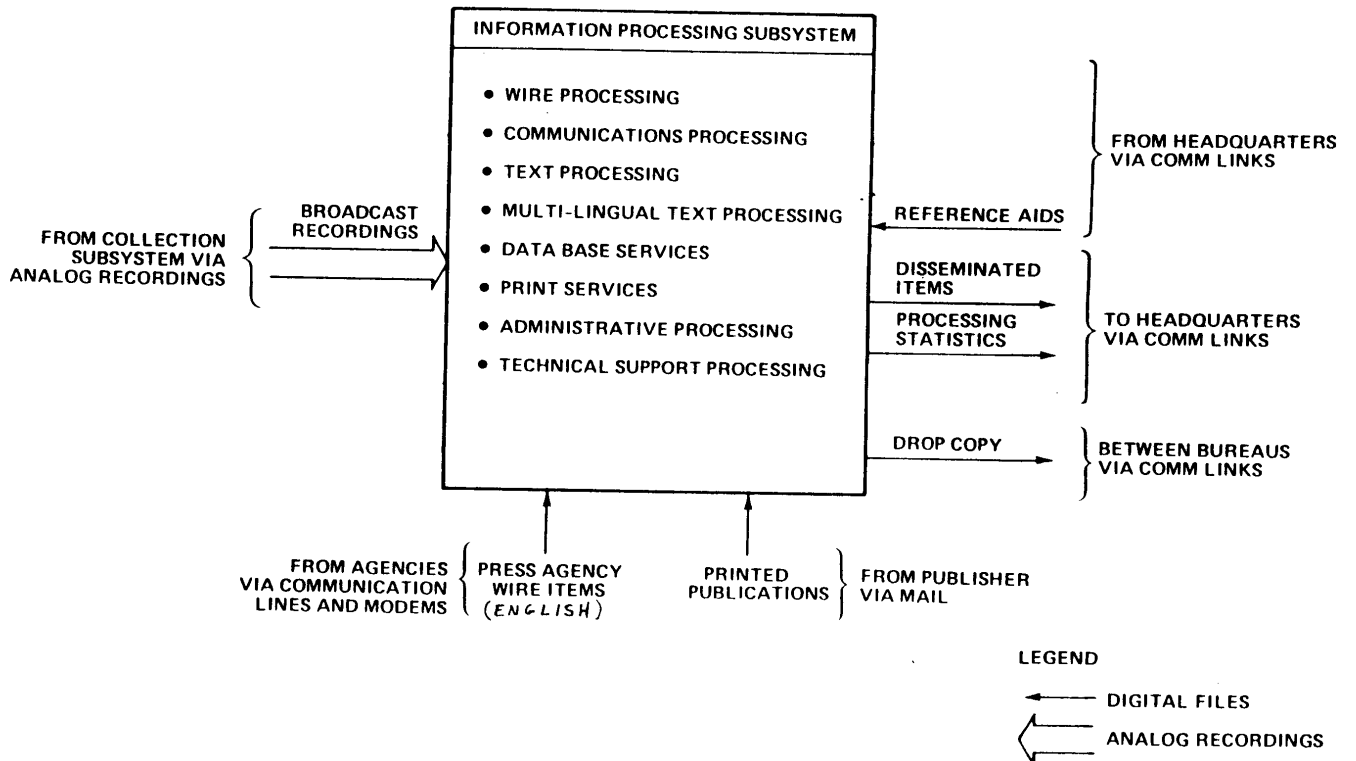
INFORMATION PROCESSING SUBSYSTEM

• WIRE PROCESSING
• COMMUNICATIONS PROCESSING
• TEXT PROCESSING
• MULTI-LINGUAL TEXT PROCESSING
• DATA BASE SERVICES
• PRINT SERVICES
• ADMINISTRATIVE PROCESSING
• TECHNICAL SUPPORT PROCESSING

FROM HEADQUARTERS VIA COMM LINKS

REFERENCE AIDS

FROM COLLECTION SUBSYSTEM VIA ANALOG RECORDINGS

BROADCAST RECORDINGS

DISSEMINATED ITEMS

PROCESSING STATISTICS

TO HEADQUARTERS VIA COMM LINKS

DROP COPY

BETWEEN BUREAUS VIA COMM LINKS

FROM AGENCIES VIA COMMUNICATION LINES AND MODEMS

PRESS AGENCY WIRE ITEMS (ENGLISH)

PRINTED PUBLICATIONS

FROM PUBLISHER VIA MAIL

LEGEND

DIGITAL FILES

ANALOG RECORDINGS